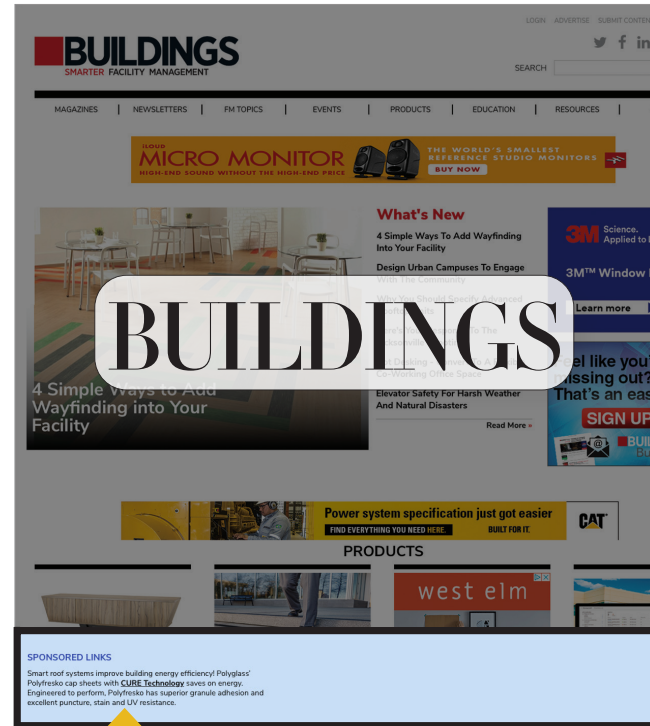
LOGIN ADVERTISE SUBMIT CONTEN

BUILDINGS
SMARTER FACILITY MANAGEMENT

SEARCH

MAGAZINES | NEWSLETTERS | FM TOPICS | EVENTS | PRODUCTS | EDUCATION | RESOURCES |

iLOUD
MICRO MONITOR
HIGH-END SOUND WITHOUT THE HIGH-END PRICE
THE WORLD'S SMALLEST REFERENCE STUDIO MONITORS
BUY NOW

What's New

4 Simple Ways To Add Wayfinding Into Your Facility

Design Urban Campuses To Engage With The Community

Why You Should Specify Advanced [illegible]

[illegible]

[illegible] Desking - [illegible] Co-Working Office Space

Elevator Safety For Harsh Weather And Natural Disasters

Read More »

4 Simple Ways to Add Wayfinding into Your Facility

BUILDINGS

3M Science. Applied to

3M™ Window

Learn more

Feel like you missing out? That's an eas

SIGN UP

Power system specification just got easier
FIND EVERYTHING YOU NEED HERE. BUILT FOR IT.
CAT

PRODUCTS

west elm

SPONSORED LINKS

Smart roof systems improve building energy efficiency! Polyglass' Polyfresko cap sheets with CURE Technology saves on energy. Engineered to perform, Polyfresko has superior granule adhesion and excellent puncture, stain and UV resistance.